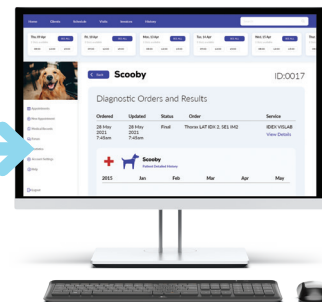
Home Clients Network Visits Invoices Visitors

Thu, 18 Apr
Fri, 19 Apr
Mon, 22 Apr
Tue, 23 Apr
Wed, 24 Apr
Thu

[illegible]
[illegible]
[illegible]
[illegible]
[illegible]
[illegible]
Logout

Back Scooby

ID:0017

Diagnostic Orders and Results

| Ordered | Updated | Status | Order | Service |
|---|---|---|---|---|
| 28 May 2021 7:45am | 28 May 2021 7:45am | Final | Thorax L4T IDX 2, SE1 INA2 | IDEX VISLAB View Details |

Scooby
Patient Detailed History

2015 Jan Feb Mar Apr May